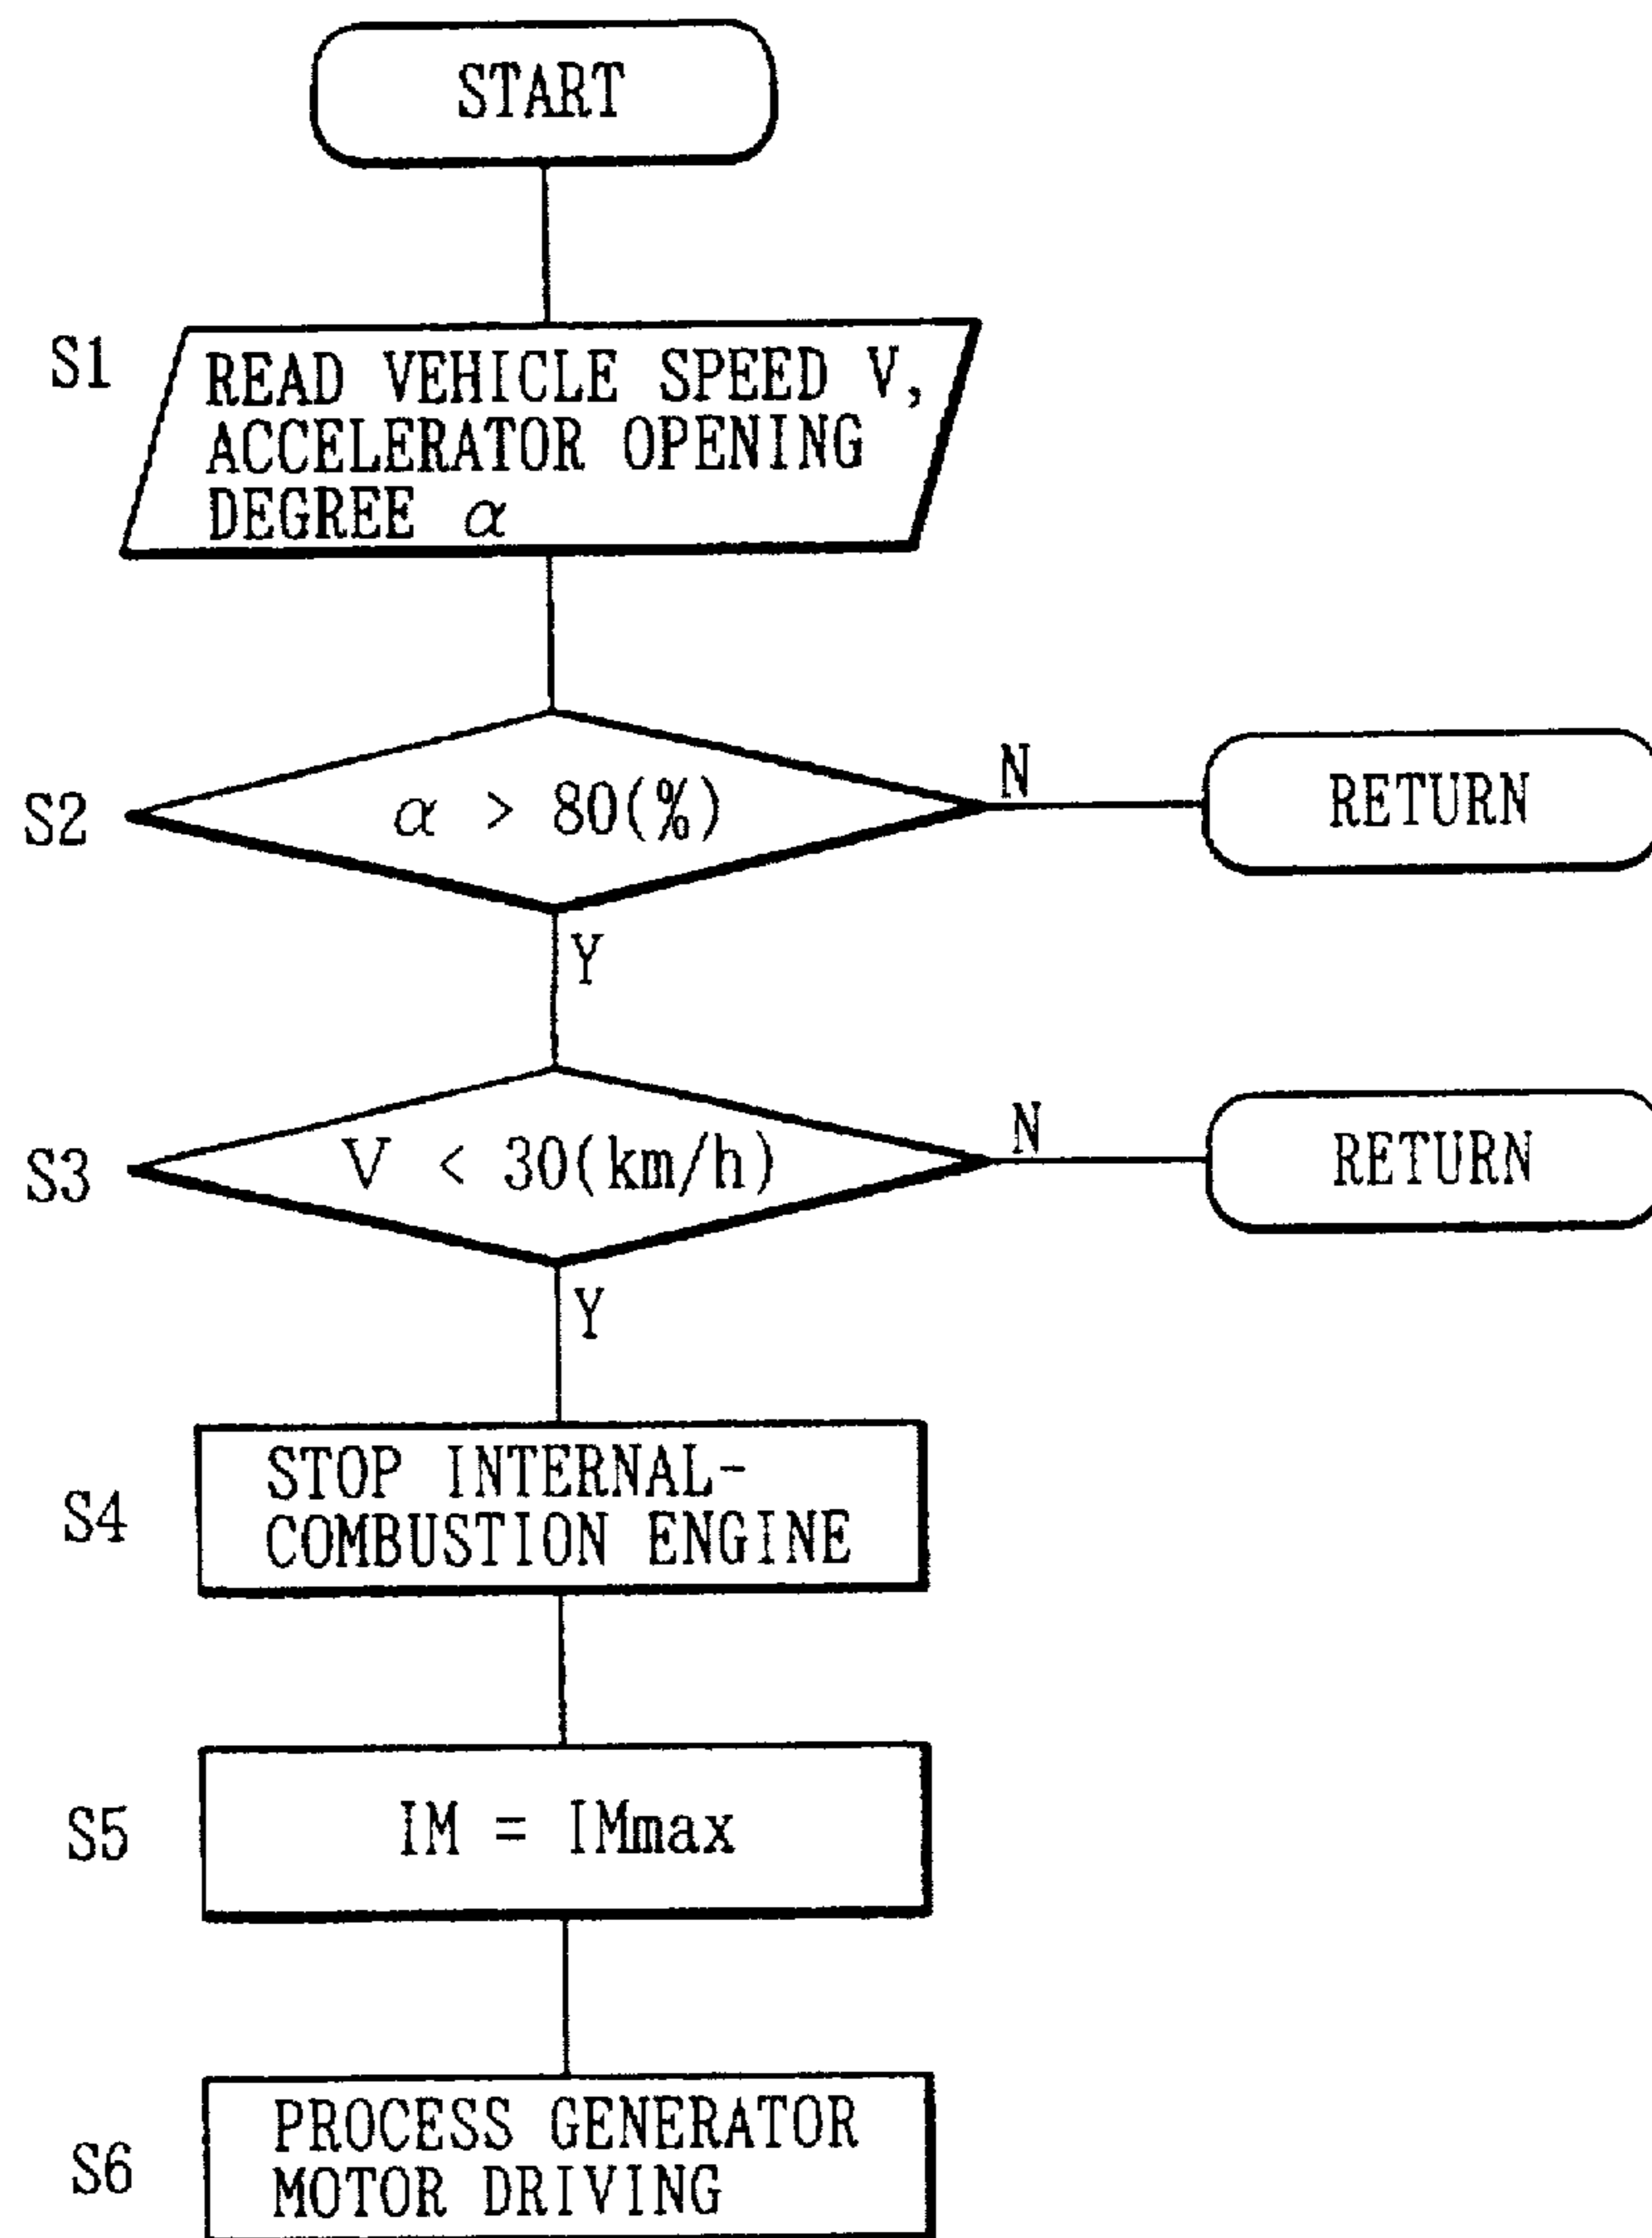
START

S1 READ VEHICLE SPEED V, ACCELERATOR OPENING DEGREE $\alpha$

S2 $\alpha > 80(\%)$

N

RETURN

Y

S3 $V < 30(km/h)$

N

RETURN

Y

S4 STOP INTERNAL-COMBUSTION ENGINE

S5 IM = IMmax

S6 PROCESS GENERATOR MOTOR DRIVING